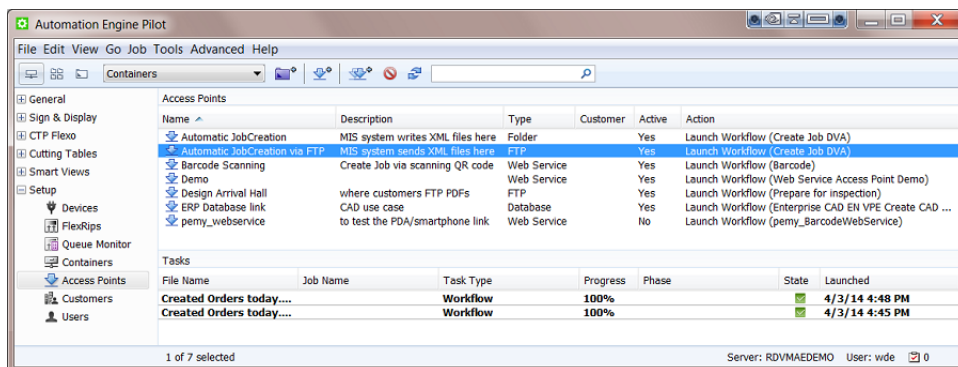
Automation Engine Pilot

File Edit View Go Job Tools Advanced Help

Containers

General
Sign & Display
CTP Flexo
Cutting Tables
Smart Views
Setup
Devices
FlexRips
Queue Monitor
Containers
Access Points
Customers
Users

Access Points

| Name | Description | Type | Customer | Active | Action |
|---|---|---|---|---|---|
| Automatic JobCreation | MIS system writes XML files here | Folder | | Yes | Launch Workflow (Create Job DVA) |
| Automatic JobCreation via FTP | MIS system sends XML files here | FTP | | Yes | Launch Workflow (Create Job DVA) |
| Barcode Scanning | Create Job via scanning QR code | Web Service | | Yes | Launch Workflow (Barcode) |
| Demo | | Web Service | | Yes | Launch Workflow (Web Service Access Point Demo) |
| Design Arrival Hall | where customers FTP PDFs | FTP | | Yes | Launch Workflow (Prepare for inspection) |
| ERP Database link | CAD use case | Database | | Yes | Launch Workflow (Enterprise CAD EN VPE Create CAD ... |
| pemy_webservice | to test the PDA/smartphone link | Web Service | | No | Launch Workflow (pemy_BarcodeWebService) |

Tasks

| File Name | Job Name | Task Type | Progress | Phase | State | Launched |
|---|---|---|---|---|---|---|
| Created Orders today.... | | Workflow | 100% | | | 4/3/14 4:48 PM |
| Created Orders today.... | | Workflow | 100% | | | 4/3/14 4:45 PM |

1 of 7 selected

Server: RDVMAEDEMO User: wde 0